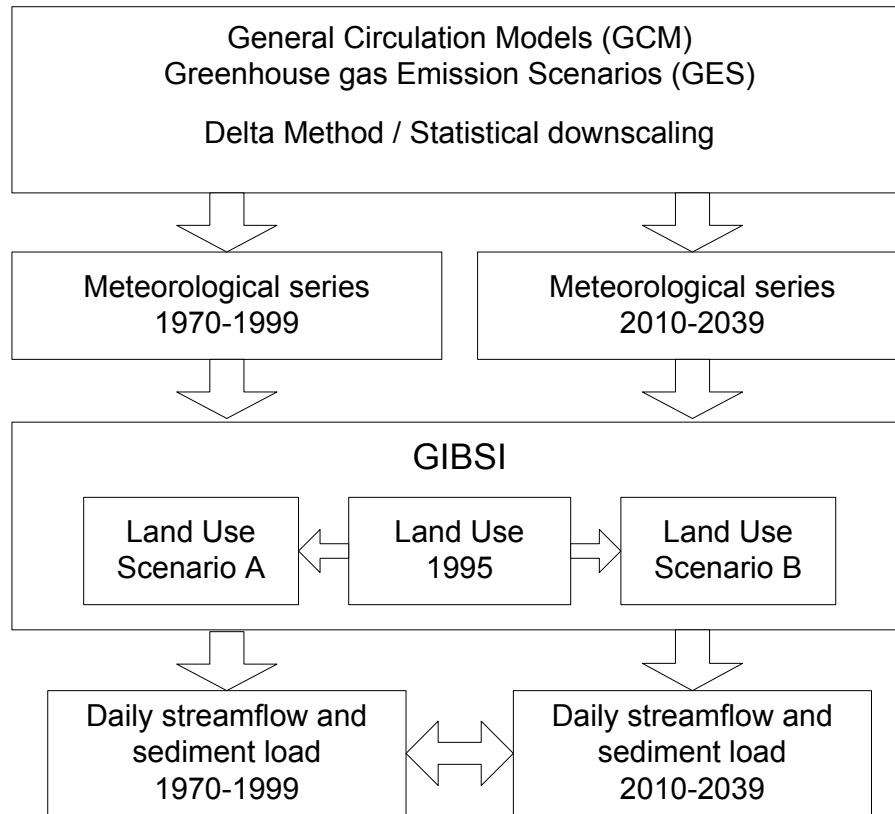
General Circulation Models (GCM)
Greenhouse gas Emission Scenarios (GES)

Delta Method / Statistical downscaling

Meteorological series
1970-1999

Meteorological series
2010-2039

GIBSI

Land Use
Scenario A

Land Use
1995

Land Use
Scenario B

Daily streamflow and
sediment load
1970-1999

Daily streamflow and
sediment load
2010-2039